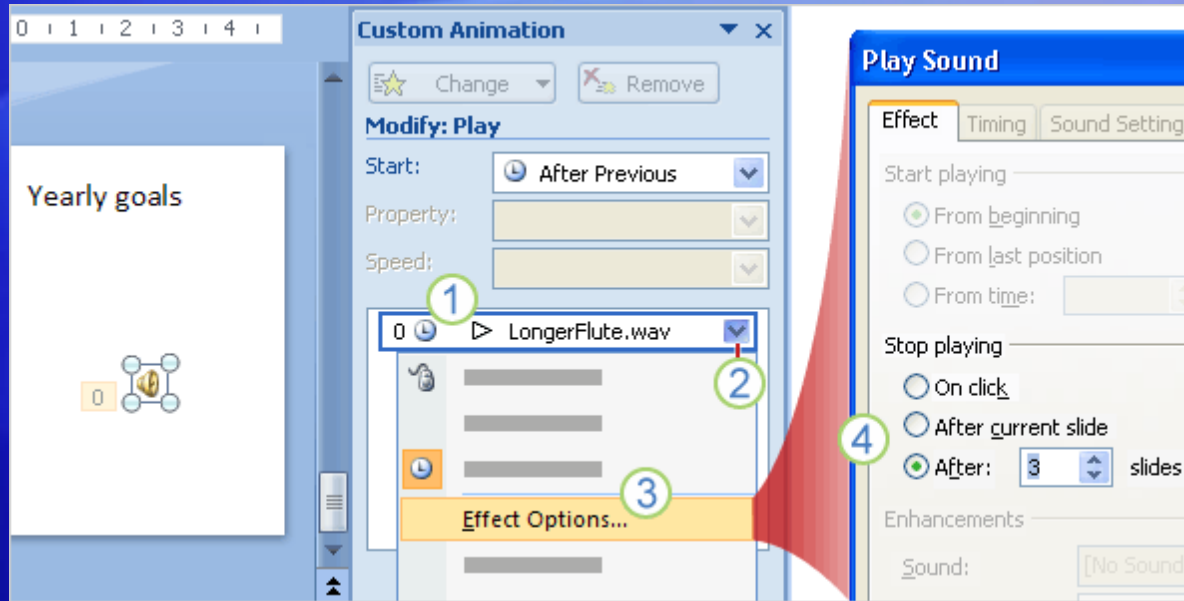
0 1 2 3 4

Yearly goals

0

Custom Animation

Change

Remove

Modify: Play

Start:

After Previous

Property:

Speed:

1

0

LongerFlute.wav

2

3

Effect Options...

Play Sound

Effect

Timing

Sound Setting

Start playing

From beginning

From last position

From time:

Stop playing

On click

After current slide

4

After:

3

slides

Enhancements

Sound:

[No Sound